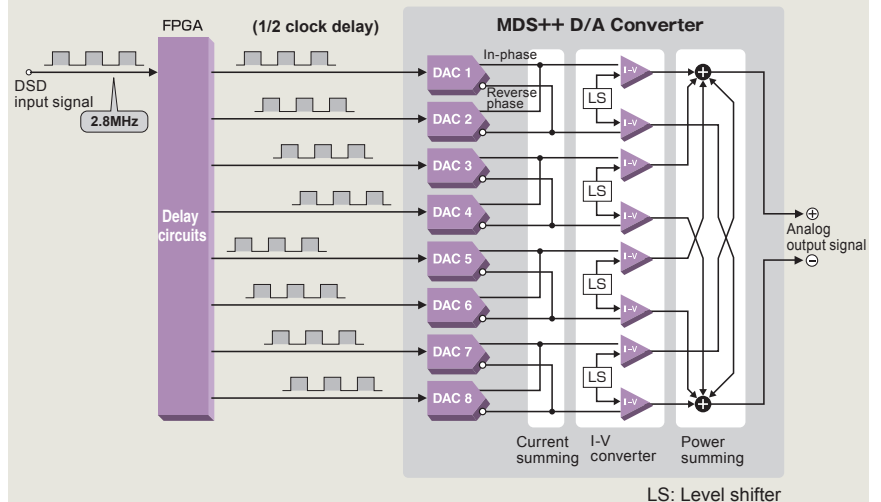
FPGA

(1/2 clock delay)

MDS++ D/A Converter

DSD input signal

2.8MHz

Delay circuits

In-phase

Reverse phase

DAC 1

DAC 2

DAC 3

DAC 4

DAC 5

DAC 6

DAC 7

DAC 8

I-V

I-V

I-V

I-V

I-V

I-V

I-V

I-V

LS

LS

LS

LS

$\oplus$
Analog output signal
$\ominus$

Current summing

I-V converter

Power summing

LS: Level shifter